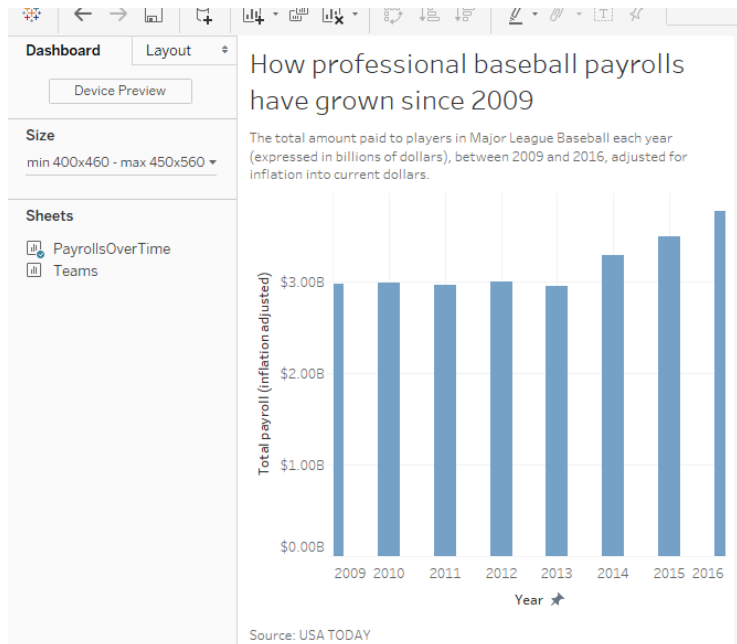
Dashboard
Layout
Device Preview
Size
min 400x460 - max 450x560
Sheets
PayrollsOverTime
Teams

How professional baseball payrolls have grown since 2009

The total amount paid to players in Major League Baseball each year (expressed in billions of dollars), between 2009 and 2016, adjusted for inflation into current dollars.

Total payroll (inflation adjusted)
$3.00B
$2.00B
$1.00B
$0.00B
2009 2010 2011 2012 2013 2014 2015 2016
Year

Source: USA TODAY